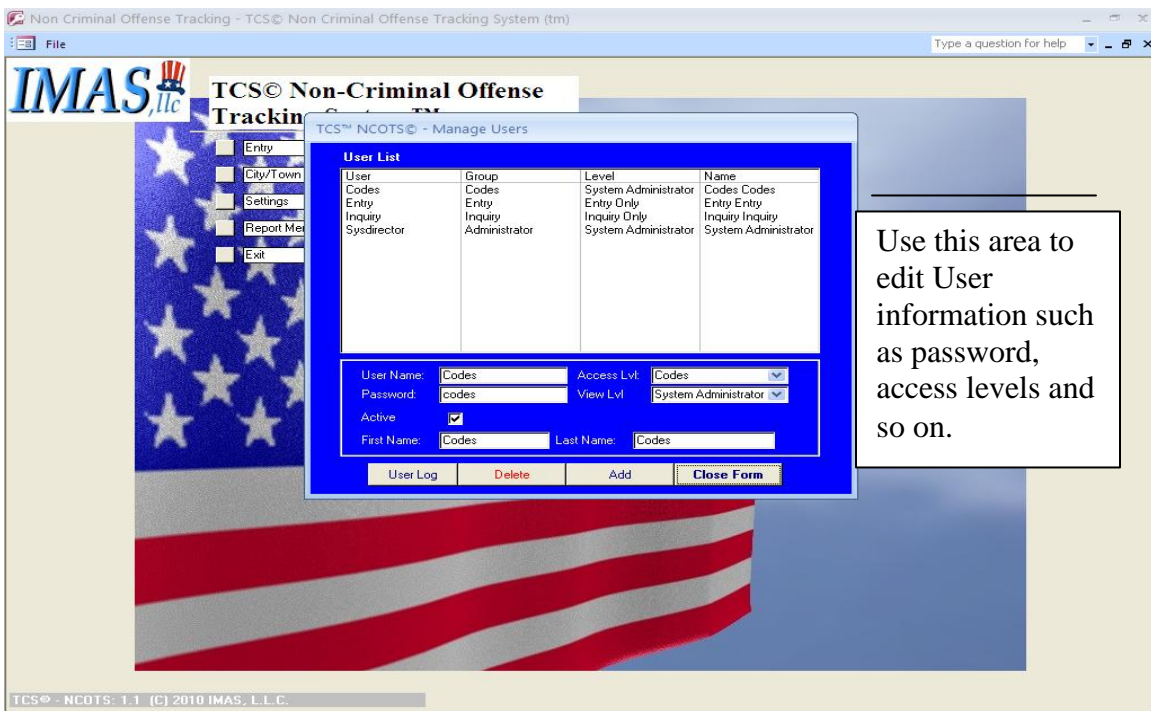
Non Criminal Offense Tracking - TCS© Non Criminal Offense Tracking System (tm)

File

Type a question for help

IMAS llc

TCS© Non-Criminal Offense Trackin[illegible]

Entry
City/Town
Settings
Report Me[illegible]
Exit

TCS™ NCOTS© - Manage Users

User List

| User | Group | Level | Name |
|---|---|---|---|
| Codes | Codes | System Administrator | Codes Codes |
| Entry | Entry | Entry Only | Entry Entry |
| Inquiry | Inquiry | Inquiry Only | Inquiry Inquiry |
| Sysdirector | Administrator | System Administrator | System Administrator |

User Name: Codes
Access Lvl: Codes
Password: codes
View Lvl: System Administrator
Active
First Name: Codes
Last Name: Codes

User Log
Delete
Add
Close Form

Use this area to edit User information such as password, access levels and so on.

TCS© - NCOTS: 1.1 (C) 2010 IMAS, L.L.C.